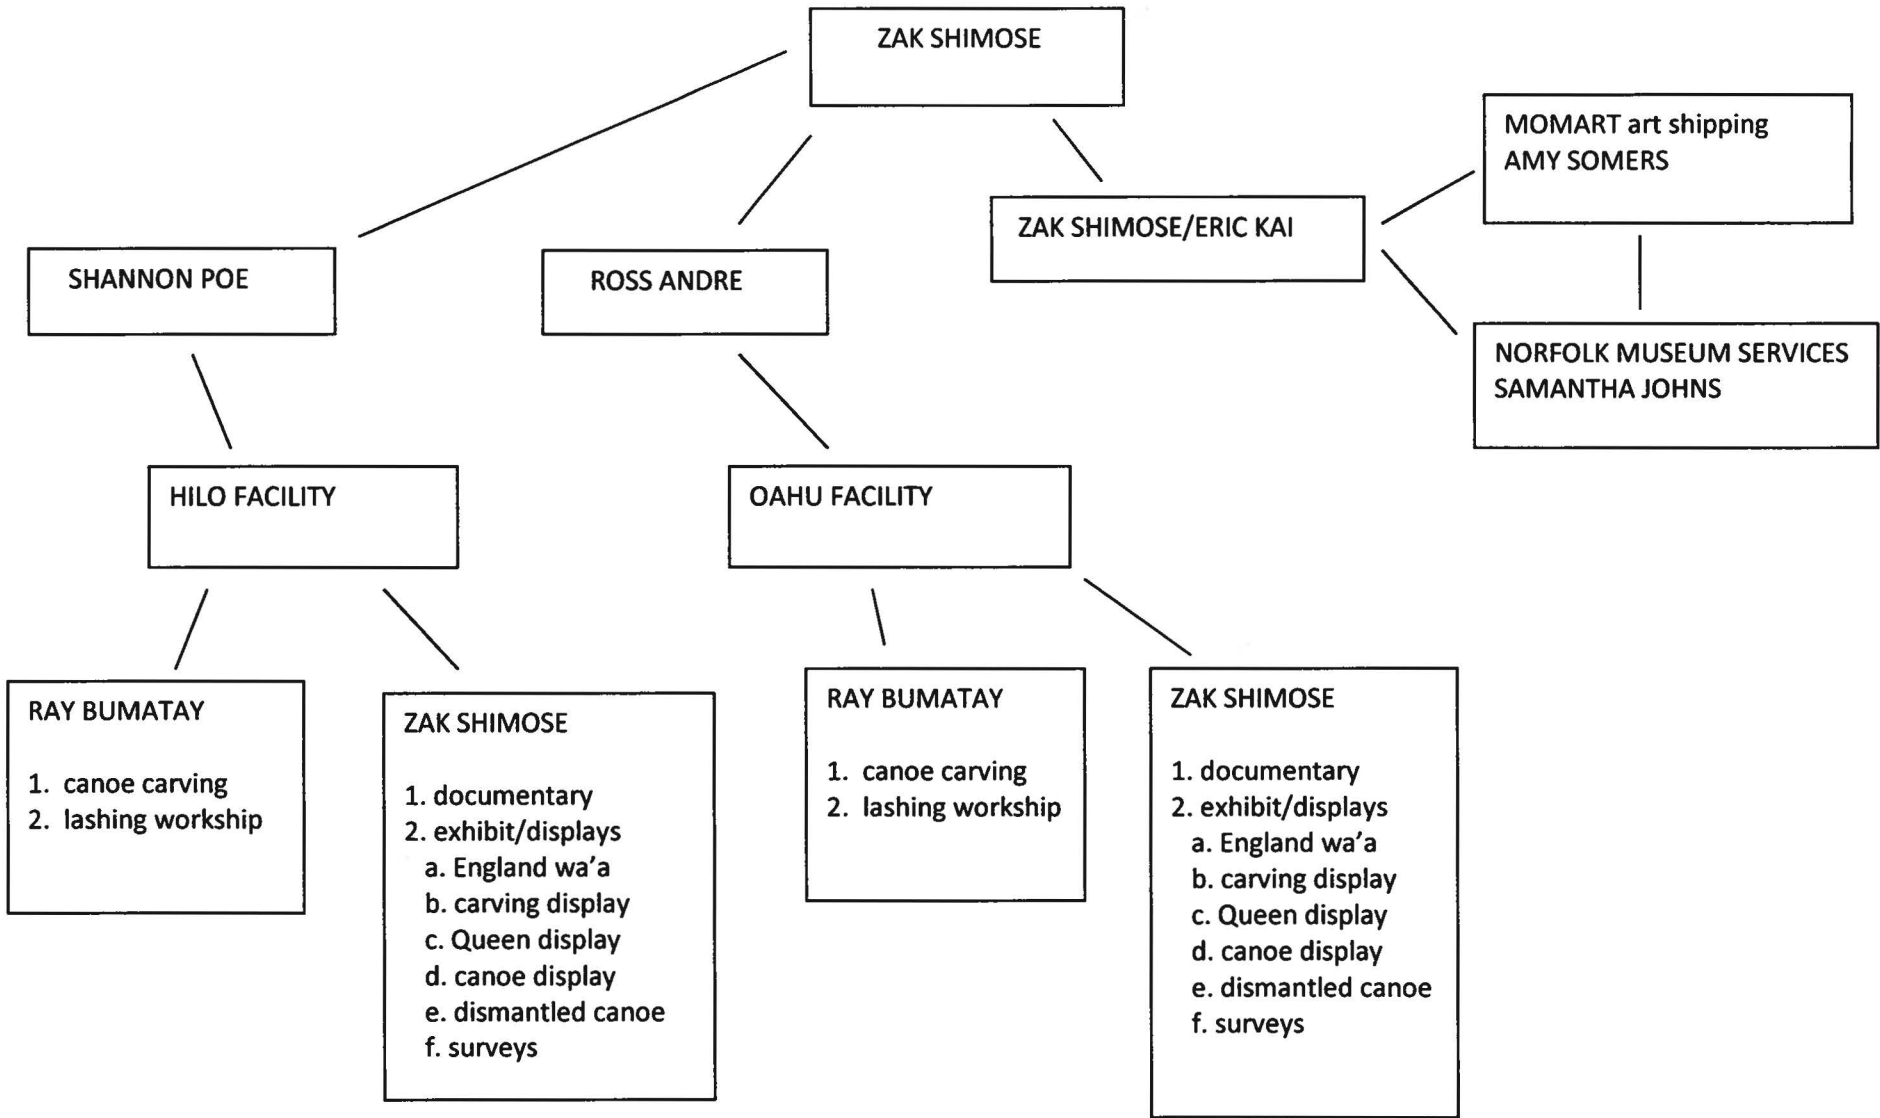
ZAK SHIMOSE

SHANNON POE

ROSS ANDRE

ZAK SHIMOSE/ERIC KAI

MOMART art shipping
AMY SOMERS

NORFOLK MUSEUM SERVICES
SAMANTHA JOHNS

HILO FACILITY

OAHU FACILITY

RAY BUMATAY

1. canoe carving
2. lashing workship

ZAK SHIMOSE

1. documentary
2. exhibit/displays
a. England wa'a
b. carving display
c. Queen display
d. canoe display
e. dismantled canoe
f. surveys

RAY BUMATAY

1. canoe carving
2. lashing workship

ZAK SHIMOSE

1. documentary
2. exhibit/displays
a. England wa'a
b. carving display
c. Queen display
d. canoe display
e. dismantled canoe
f. surveys